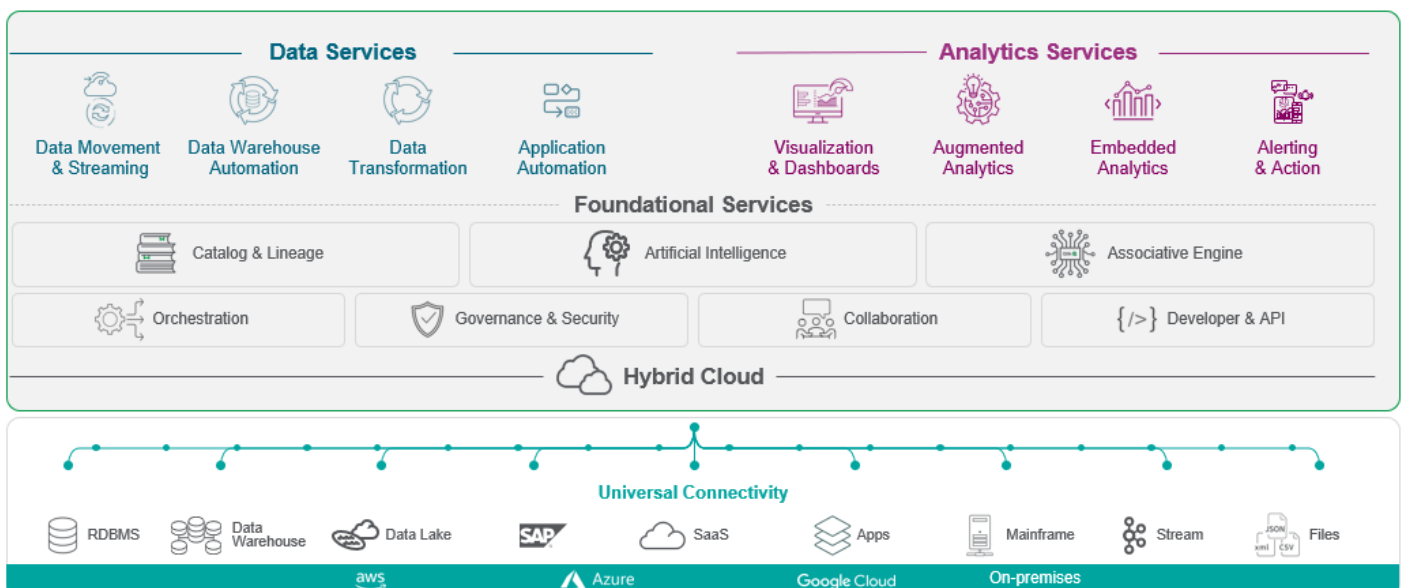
Data Services

Data Movement & Streaming

Data Warehouse Automation

Data Transformation

Application Automation

Analytics Services

Visualization & Dashboards

Augmented Analytics

Embedded Analytics

Alerting & Action

Foundational Services

Catalog & Lineage

Artificial Intelligence

Associative Engine

Orchestration

Governance & Security

Collaboration

{/>} Developer & API

Hybrid Cloud

Universal Connectivity

RDBMS

Data Warehouse

Data Lake

SAP

SaaS

Apps

Mainframe

Stream

JSON xml CSV Files

aws

Azure

Google Cloud

On-premises